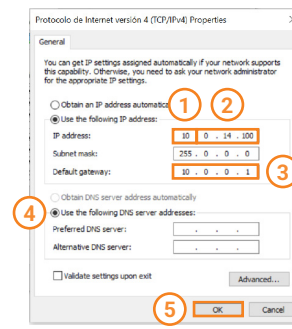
Protocolo de Internet versión 4 (TCP/IPv4) Properties

General

You can get IP settings assigned automatically if your network supports this capability. Otherwise, you need to ask your network administrator for the appropriate IP settings.

Obtain an IP address automatica

Use the following IP address:

1

2

IP address: 10 . 0 . 14 . 100

Subnet mask: 255 . 0 . 0 . 0

Default gateway: 10 . 0 . 0 . 1

3

Obtain DNS server address automatically

4

Use the following DNS server addresses:

Preferred DNS server: . . .

Alternative DNS server: . . .

Validate settings upon exit

Advanced...

5

OK

Cancel